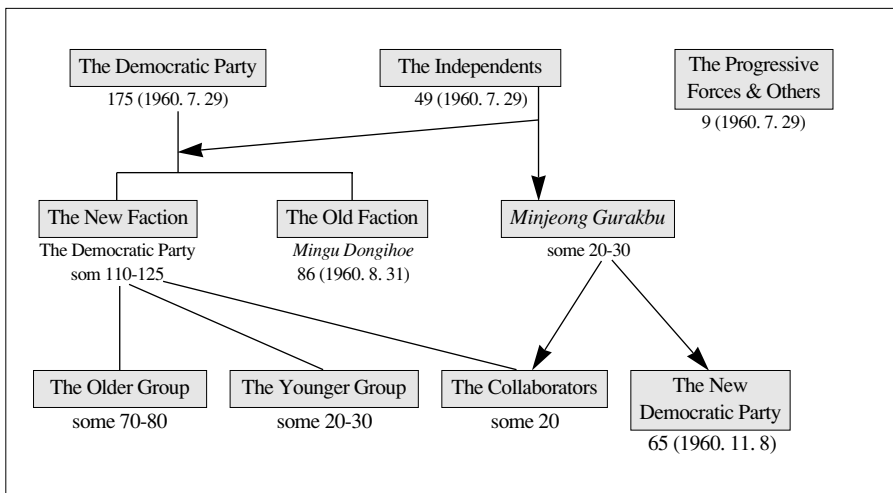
The Democratic Party
175 (1960. 7. 29)

The Independents
49 (1960. 7. 29)

The Progressive Forces & Others
9 (1960. 7. 29)

The New Faction
The Democratic Party
som 110-125

The Old Faction
Mingu Dongihoe
86 (1960. 8. 31)

Minjeong Gurakbu
some 20-30

The Older Group
some 70-80

The Younger Group
some 20-30

The Collaborators
some 20

The New Democratic Party
65 (1960. 11. 8)